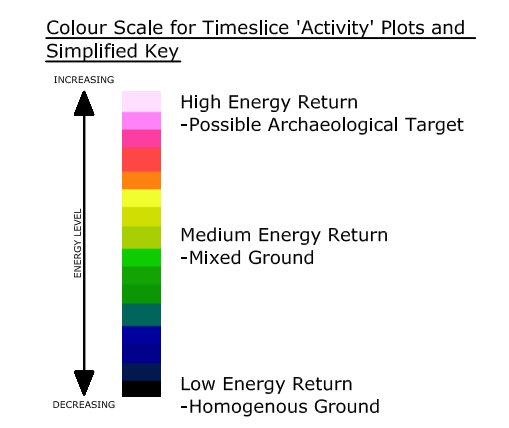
Colour Scale for Timeslice 'Activity' Plots and Simplified Key

INCREASING

ENERGY LEVEL

DECREASING

High Energy Return
-Possible Archaeological Target

Medium Energy Return
-Mixed Ground

Low Energy Return
-Homogenous Ground